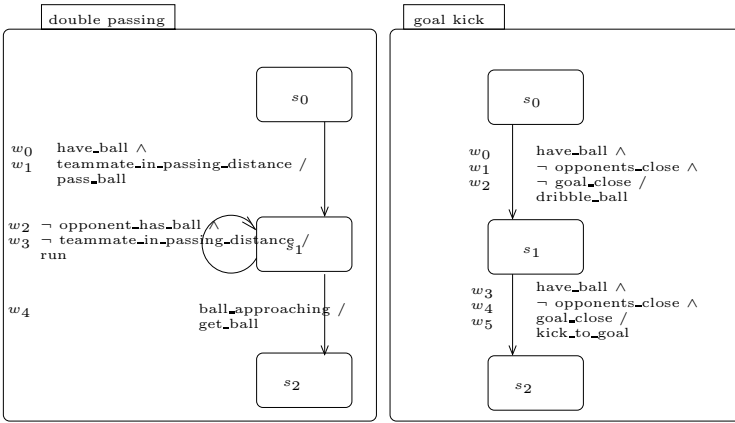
double passing

$s_0$

$w_0$ have_ball $\wedge$
$w_1$ teammate_in_passing_distance / pass_ball

$w_2$ $\neg$ opponent_has_ball $\wedge$
$w_3$ $\neg$ teammate_in_passing_distance / run

$s_1$

$w_4$ ball_approaching / get_ball

$s_2$

goal kick

$s_0$

$w_0$ have_ball $\wedge$
$w_1$ $\neg$ opponents_close $\wedge$
$w_2$ $\neg$ goal_close / dribble_ball

$s_1$

$w_3$ have_ball $\wedge$
$w_4$ $\neg$ opponents_close $\wedge$
$w_5$ goal_close / kick_to_goal

$s_2$